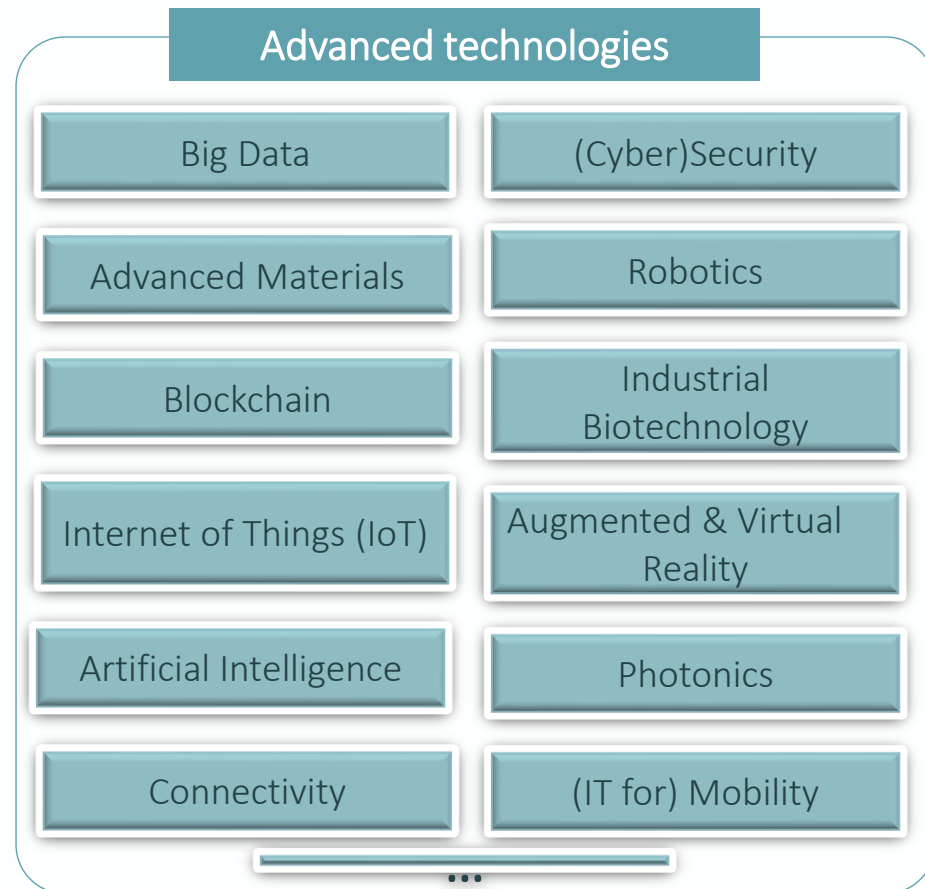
Advanced technologies

Big Data

(Cyber)Security

Advanced Materials

Robotics

Blockchain

Industrial Biotechnology

Internet of Things (IoT)

Augmented & Virtual Reality

Artificial Intelligence

Photonics

Connectivity

(IT for) Mobility

...